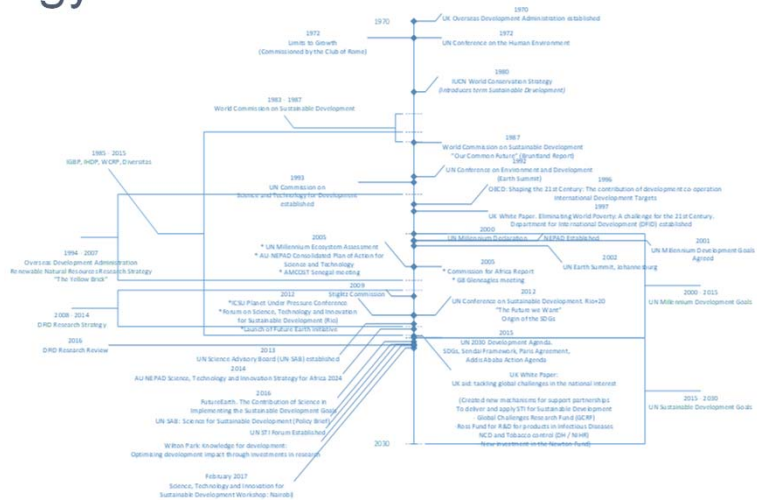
1970

1970
UK Overseas Development Administration established

1972
Limits to Growth
(Commissioned by the Club of Rome)

1972
UN Conference on the Human Environment

1980
IUCN World Conservation Strategy
(Introduces term Sustainable Development)

1983 - 1987
World Commission on Sustainable Development

1985 - 2015
IGBP, IHDP, WCRP, Diversitas

1987
World Commission on Sustainable Development
"Our Common Future" (Bruntland Report)

1992
UN Conference on Environment and Development
(Earth Summit)

1993
UN Commission on Science and Technology for Development established

1996
OECD: Shaping the 21st Century: The contribution of development co-operation
International Development Targets

1997
UK White Paper: Eliminating World Poverty: A challenge for the 21st Century.
Department for International Development (DFID) established

2000
UN Millennium Declaration

NEPAD Established

2001
UN Millennium Development Goals Agreed

1994 - 2007
Overseas Development Administration
Renewable Natural Resources Research Strategy
"The Yellow Brick"

2005
* UN Millennium Ecosystem Assessment
* AU NEPAD Consolidated Plan of Action for Science and Technology
* AMCOST Senegal meeting

2002
UN Earth Summit, Johannesburg

2005
* Commission for Africa Report
* G8 Gleneagles meeting

2009
Stiglitz Commission

2000 - 2015
UN Millennium Development Goals

2008 - 2014
DFID Research Strategy

2012
*ICSU Planet Under Pressure Conference
*Forum on Science, Technology and Innovation for Sustainable Development (Rio)
*Launch of Future Earth Initiative

2012
UN Conference on Sustainable Development, Rio+20
"The Future we Want"
Origin of the SDGs

2016
DFID Research Review

2013
UN Science Advisory Board (UN SAB) established

2015
UN 2030 Development Agenda.
SDGs, Sendai Framework, Paris Agreement,
Addis Ababa Action Agenda

2014
AU NEPAD Science, Technology and Innovation Strategy for Africa 2024

UK White Paper:
UK aid: tackling global challenges in the national interest

2016
FutureEarth: The Contribution of Science in Implementing the Sustainable Development Goals

UN SAB: Science for Sustainable Development (Policy Brief)

UN STI Forum Established

(Created new mechanisms for support partnerships
To deliver and apply STI for Sustainable Development
Global Challenges Research Fund (GCRF)
Ross Fund for R&D for products in infectious Diseases
NCD and Tobacco control (DH / NIHR)
New investment in the Newton Fund)

2015 - 2030
UN Sustainable Development Goals

Wilton Park: Knowledge for development:
Optimising development impact through investments in research

2030

February 2017
Science, Technology and Innovation for Sustainable Development Workshop: Nairobi